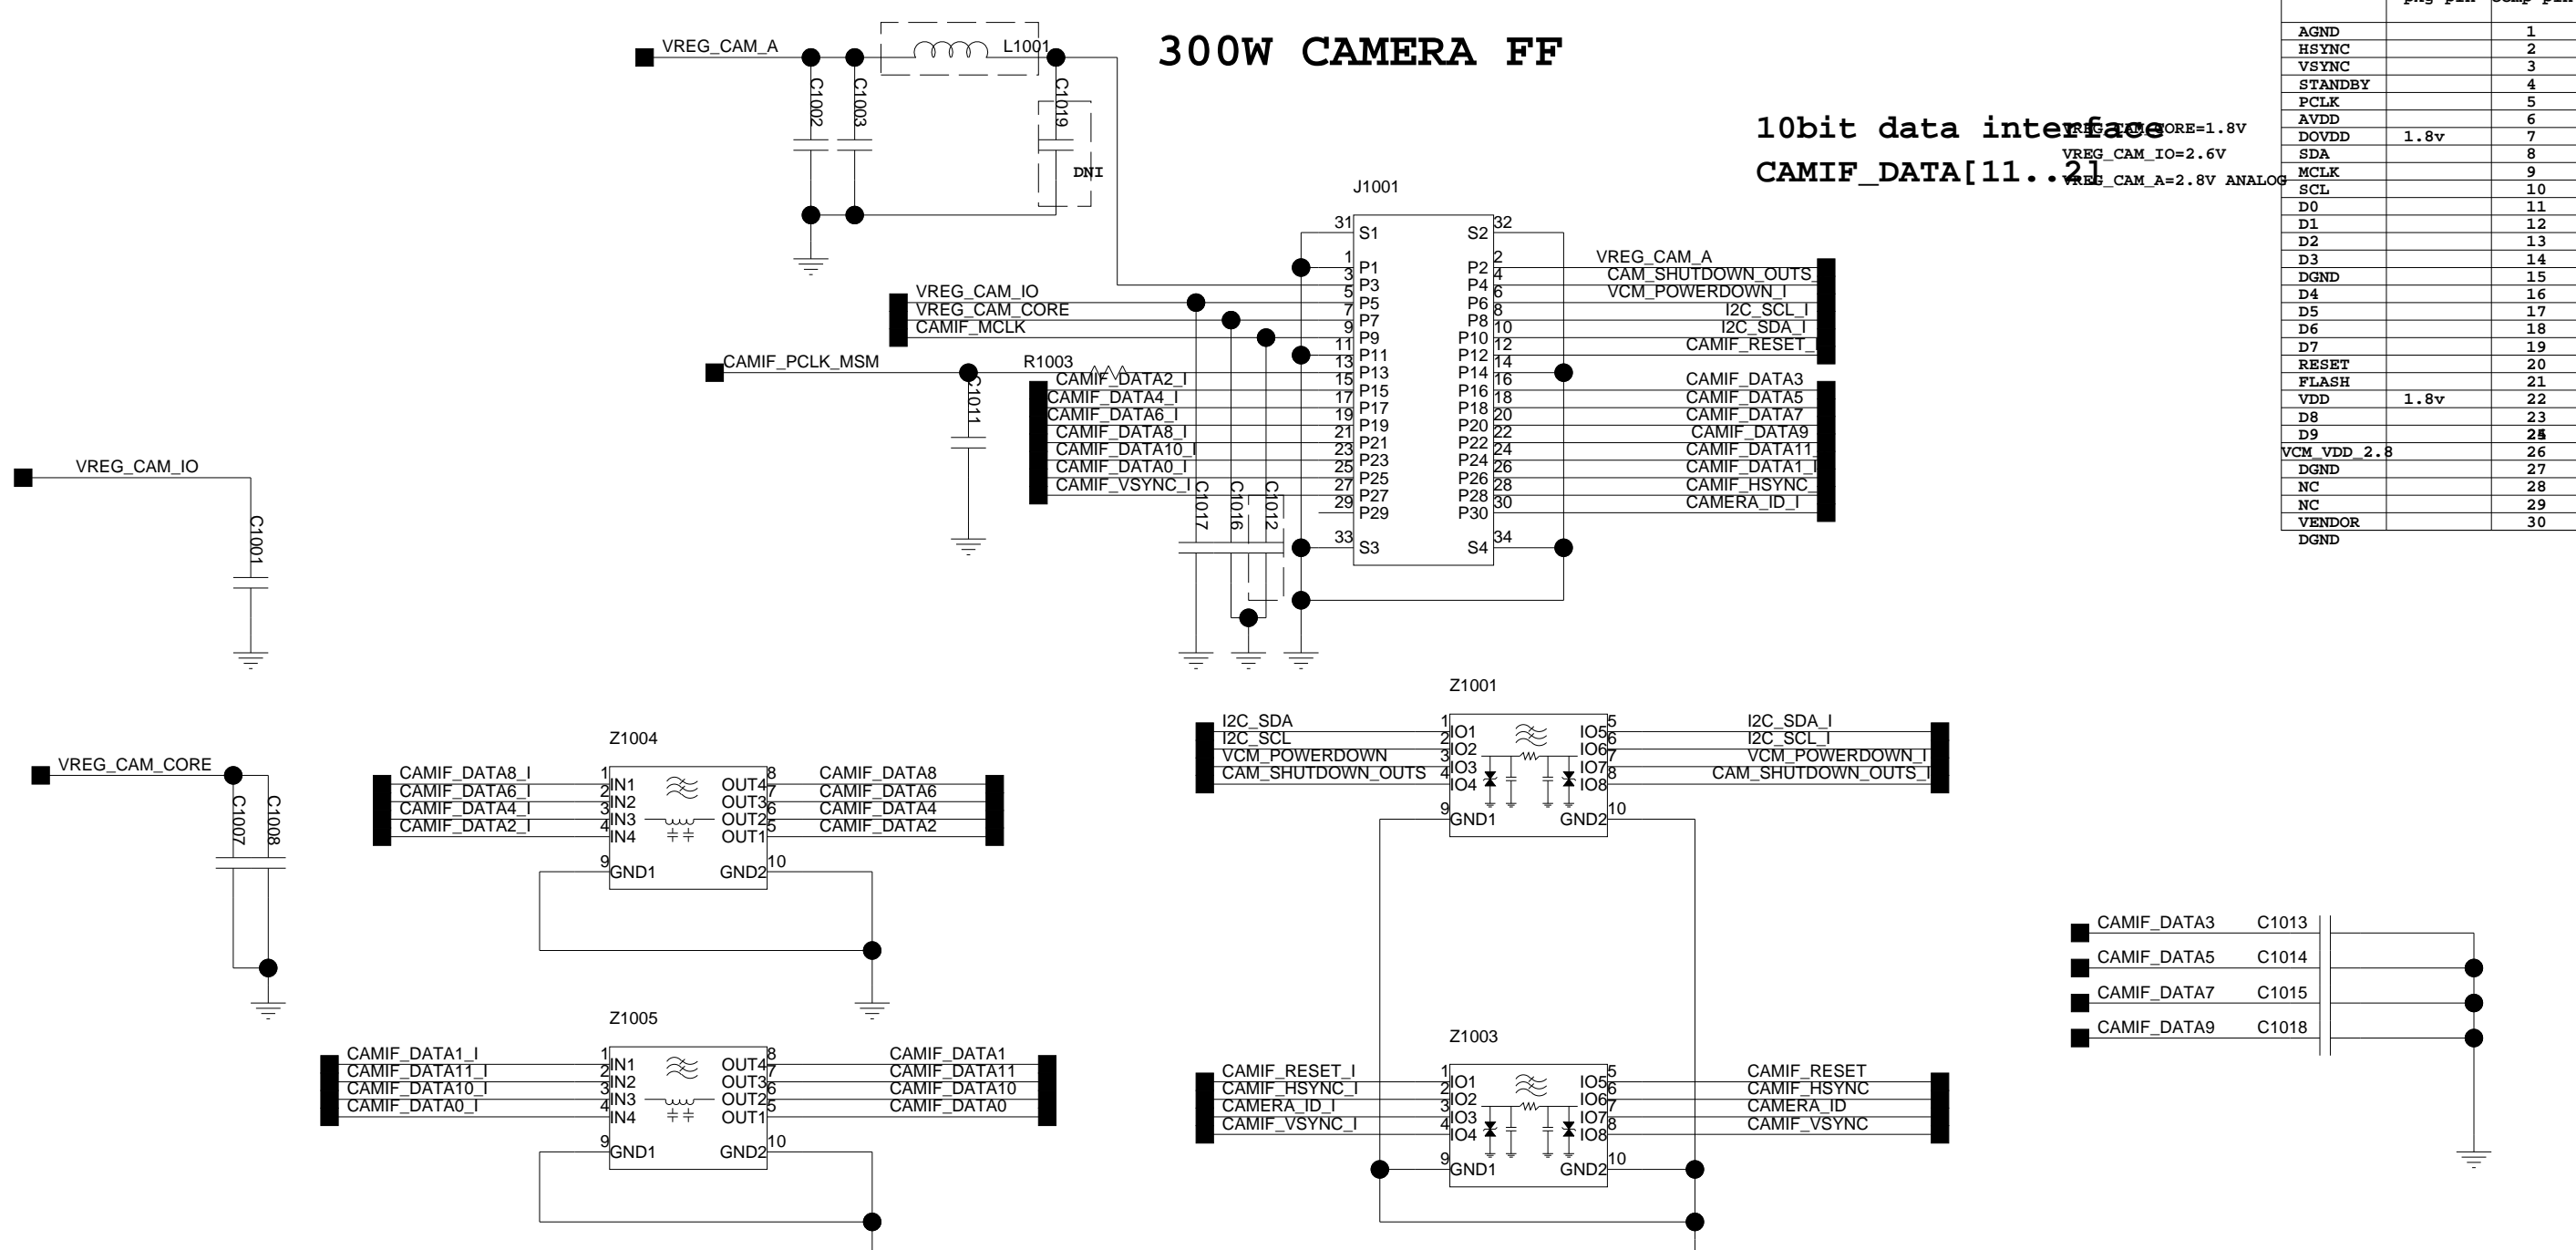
300W CAMERA FF

10bit data interface
CAMIF_DATA[11..2]

VREG_CAM_CORE=1.8V
VREG_CAM_IO=2.6V
VREG_CAM_A=2.8V ANALOG

| | | |
|---|---|---|
| AGND | | 1 |
| HSYNC | | 2 |
| VSYNC | | 3 |
| STANDBY | | 4 |
| PCLK | | 5 |
| AVDD | | 6 |
| DOVDD | 1.8v | 7 |
| SDA | | 8 |
| MCLK | | 9 |
| SCL | | 10 |
| D0 | | 11 |
| D1 | | 12 |
| D2 | | 13 |
| D3 | | 14 |
| DGND | | 15 |
| D4 | | 16 |
| D5 | | 17 |
| D6 | | 18 |
| D7 | | 19 |
| RESET | | 20 |
| FLASH | | 21 |
| VDD | 1.8v | 22 |
| D8 | | 23 |
| D9 | | 25 |
| VCM_VDD_2.8 | | 26 |
| DGND | | 27 |
| NC | | 28 |
| NC | | 29 |
| VENDOR | | 30 |
| DGND | | |

VREG_CAM_A L1001 C1002 C1003 C1019 DNI

J1001
31 S1 S2 32
1 P1 P2 2 VREG_CAM_A
3 P3 P4 4 CAM_SHUTDOWN_OUTS_I
5 P5 P6 6 VCM_POWERDOWN_I
7 P7 P8 8 I2C_SCL_I
9 P9 P10 10 I2C_SDA_I
11 P11 P12 12 CAMIF_RESET_I
13 P13 P14 14
15 P15 P16 16 CAMIF_DATA3
17 P17 P18 18 CAMIF_DATA5
19 P19 P20 20 CAMIF_DATA7
21 P21 P22 22 CAMIF_DATA9
23 P23 P24 24 CAMIF_DATA11_I
25 P25 P26 26 CAMIF_DATA1_I
27 P27 P28 28 CAMIF_HSYNC_I
29 P29 P30 30 CAMERA_ID_I
33 S3 S4 34

VREG_CAM_IO
VREG_CAM_CORE
CAMIF_MCLK
CAMIF_PCLK_MSM R1003 C1011
CAMIF_DATA2_I
CAMIF_DATA4_I
CAMIF_DATA6_I
CAMIF_DATA8_I
CAMIF_DATA10_I
CAMIF_DATA0_I
CAMIF_VSYNC_I
C1017 C1016 C1012

VREG_CAM_IO C1001

VREG_CAM_CORE C1007 C1008

Z1004
CAMIF_DATA8_I 1 IN1 OUT4 8 CAMIF_DATA8
CAMIF_DATA6_I 2 IN2 OUT3 7 CAMIF_DATA6
CAMIF_DATA4_I 3 IN3 OUT2 6 CAMIF_DATA4
CAMIF_DATA2_I 4 IN4 OUT1 5 CAMIF_DATA2
9 GND1 GND2 10

Z1005
CAMIF_DATA1_I 1 IN1 OUT4 8 CAMIF_DATA1
CAMIF_DATA11_I 2 IN2 OUT3 7 CAMIF_DATA11
CAMIF_DATA10_I 3 IN3 OUT2 6 CAMIF_DATA10
CAMIF_DATA0_I 4 IN4 OUT1 5 CAMIF_DATA0
9 GND1 GND2 10

Z1001
I2C_SDA 1 IO1 IO5 5 I2C_SDA_I
I2C_SCL 2 IO2 IO6 6 I2C_SCL_I
VCM_POWERDOWN 3 IO3 IO7 7 VCM_POWERDOWN_I
CAM_SHUTDOWN_OUTS 4 IO4 IO8 8 CAM_SHUTDOWN_OUTS_I
9 GND1 GND2 10

Z1003
CAMIF_RESET_I 1 IO1 IO5 5 CAMIF_RESET
CAMIF_HSYNC_I 2 IO2 IO6 6 CAMIF_HSYNC
CAMERA_ID_I 3 IO3 IO7 7 CAMERA_ID
CAMIF_VSYNC_I 4 IO4 IO8 8 CAMIF_VSYNC
9 GND1 GND2 10

CAMIF_DATA3 C1013
CAMIF_DATA5 C1014
CAMIF_DATA7 C1015
CAMIF_DATA9 C1018